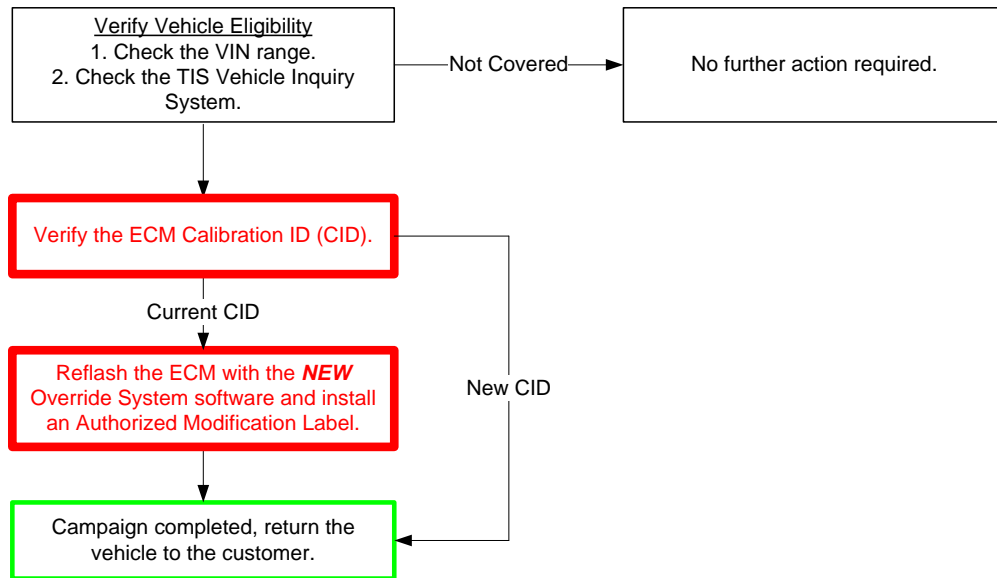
Verify Vehicle Eligibility
1. Check the VIN range.
2. Check the TIS Vehicle Inquiry System.

Not Covered

No further action required.

Verify the ECM Calibration ID (CID).

Current CID

New CID

Reflash the ECM with the ***NEW*** Override System software and install an Authorized Modification Label.

Campaign completed, return the vehicle to the customer.